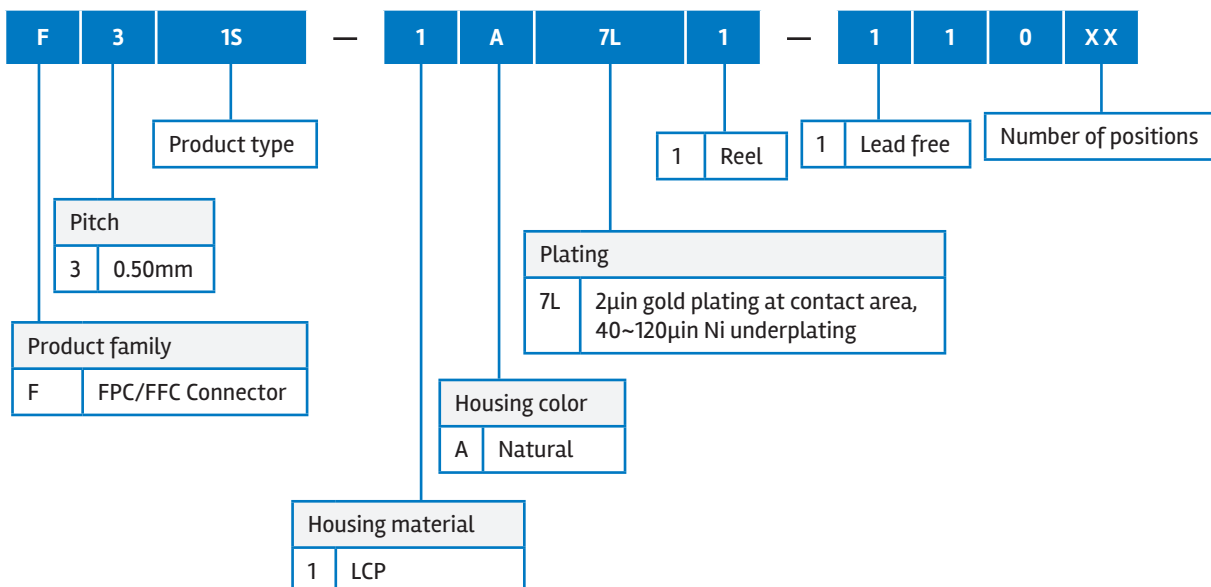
F 3 1S — 1 A 7L 1 — 1 1 0 XX

Product type

| 1 | Reel |
|---|---|

| 1 | Lead free |
|---|---|

Number of positions

| Pitch | |
|---|---|
| 3 | 0.50mm |

| Plating | |
|---|---|
| 7L | 2μin gold plating at contact area, 40~120μin Ni underplating |

| Product family | |
|---|---|
| F | FPC/FFC Connector |

| Housing color | |
|---|---|
| A | Natural |

| Housing material | |
|---|---|
| 1 | LCP |